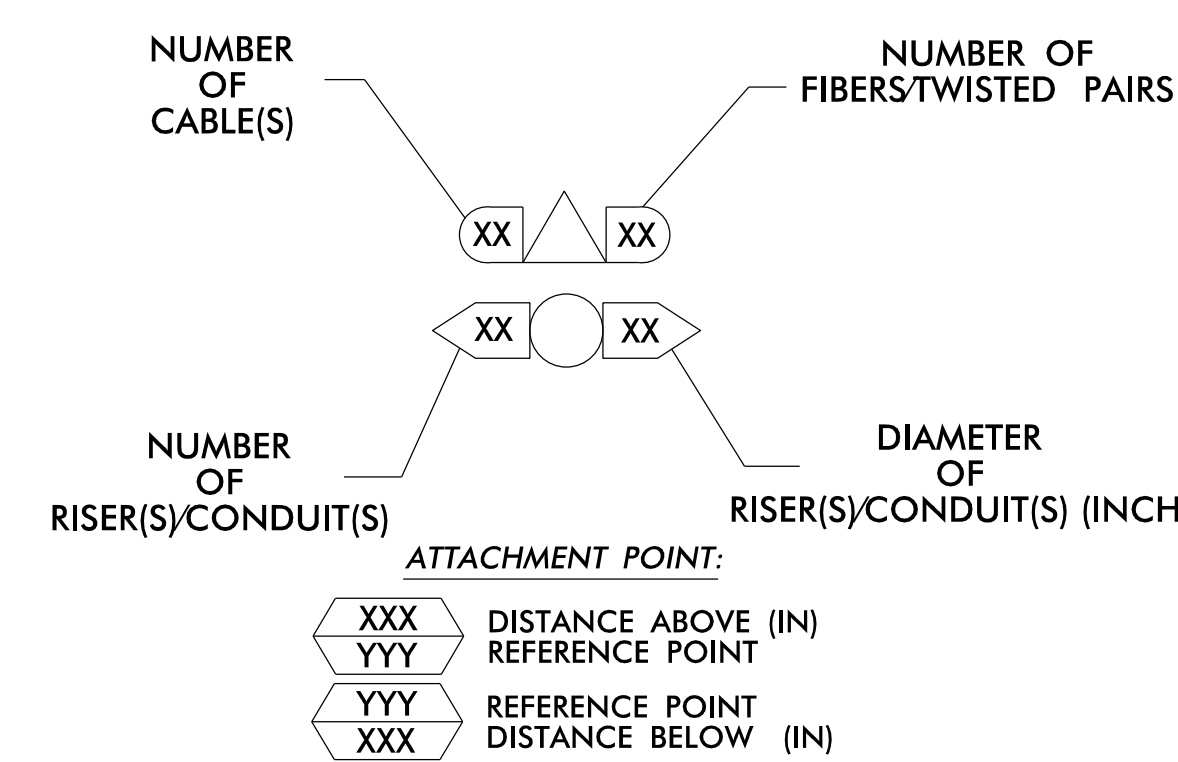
NUMBER OF CABLE(S)

NUMBER OF FIBERS/TWISTED PAIRS

XX

XX

XX

XX

NUMBER OF RISER(S)/CONDUIT(S)

DIAMETER OF RISER(S)/CONDUIT(S) (INCH

ATTACHMENT POINT:

XXX
YYY

DISTANCE ABOVE (IN)
REFERENCE POINT

YYY
XXX

REFERENCE POINT
DISTANCE BELOW (IN)